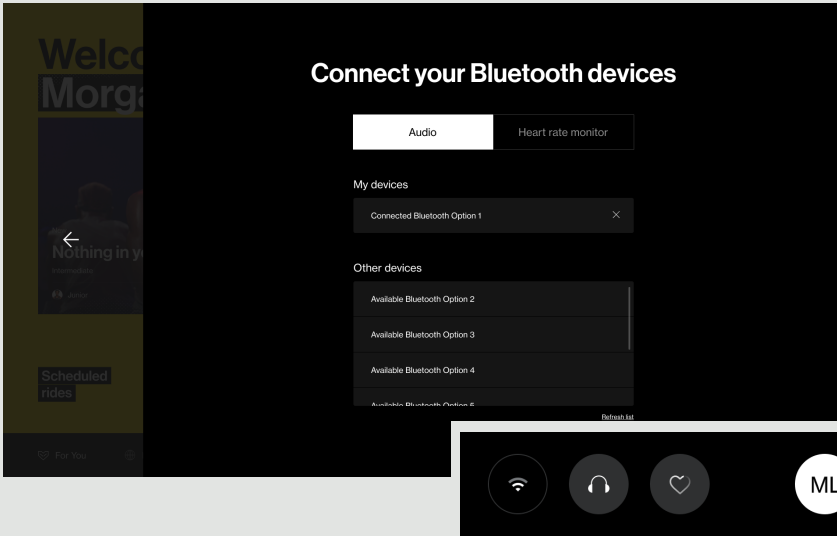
Welco
Morga

Nothing in y

Scheduled rides

For You

Connect your Bluetooth devices

Audio

Heart rate monitor

My devices

Connected Bluetooth Option 1

Other devices

Available Bluetooth Option 2

Available Bluetooth Option 3

Available Bluetooth Option 4

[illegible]

Refresh list

ML